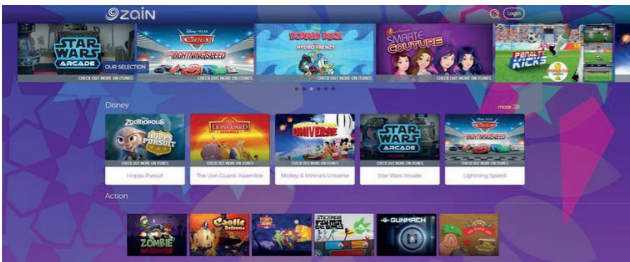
zain

Login

STAR WARS ARCADE

OUR SELECTION

CARS LIGHTNING SPEED

CHECK OUT MORE ON ITUNES

HYDRO FRENZY

CHECK OUT MORE ON ITUNES

SMART COUTURE

CHECK OUT MORE ON ITUNES

PENALTY KICKS

CHECK OUT MORE ON ITUNES

Disney

more

ZOOTOPIA

CHECK OUT MORE ON ITUNES

Hopps Pursuit

THE LION GUARD

CHECK OUT MORE ON ITUNES

The Lion Guard: Assemble

UNIVERSE

CHECK OUT MORE ON ITUNES

Mickey & Minnie's Universe

STAR WARS ARCADE

CHECK OUT MORE ON ITUNES

Star Wars Arcade

CARS

CHECK OUT MORE ON ITUNES

Lightning Speed

Action

ZOMBIE

Castle Defense

GUNMACH